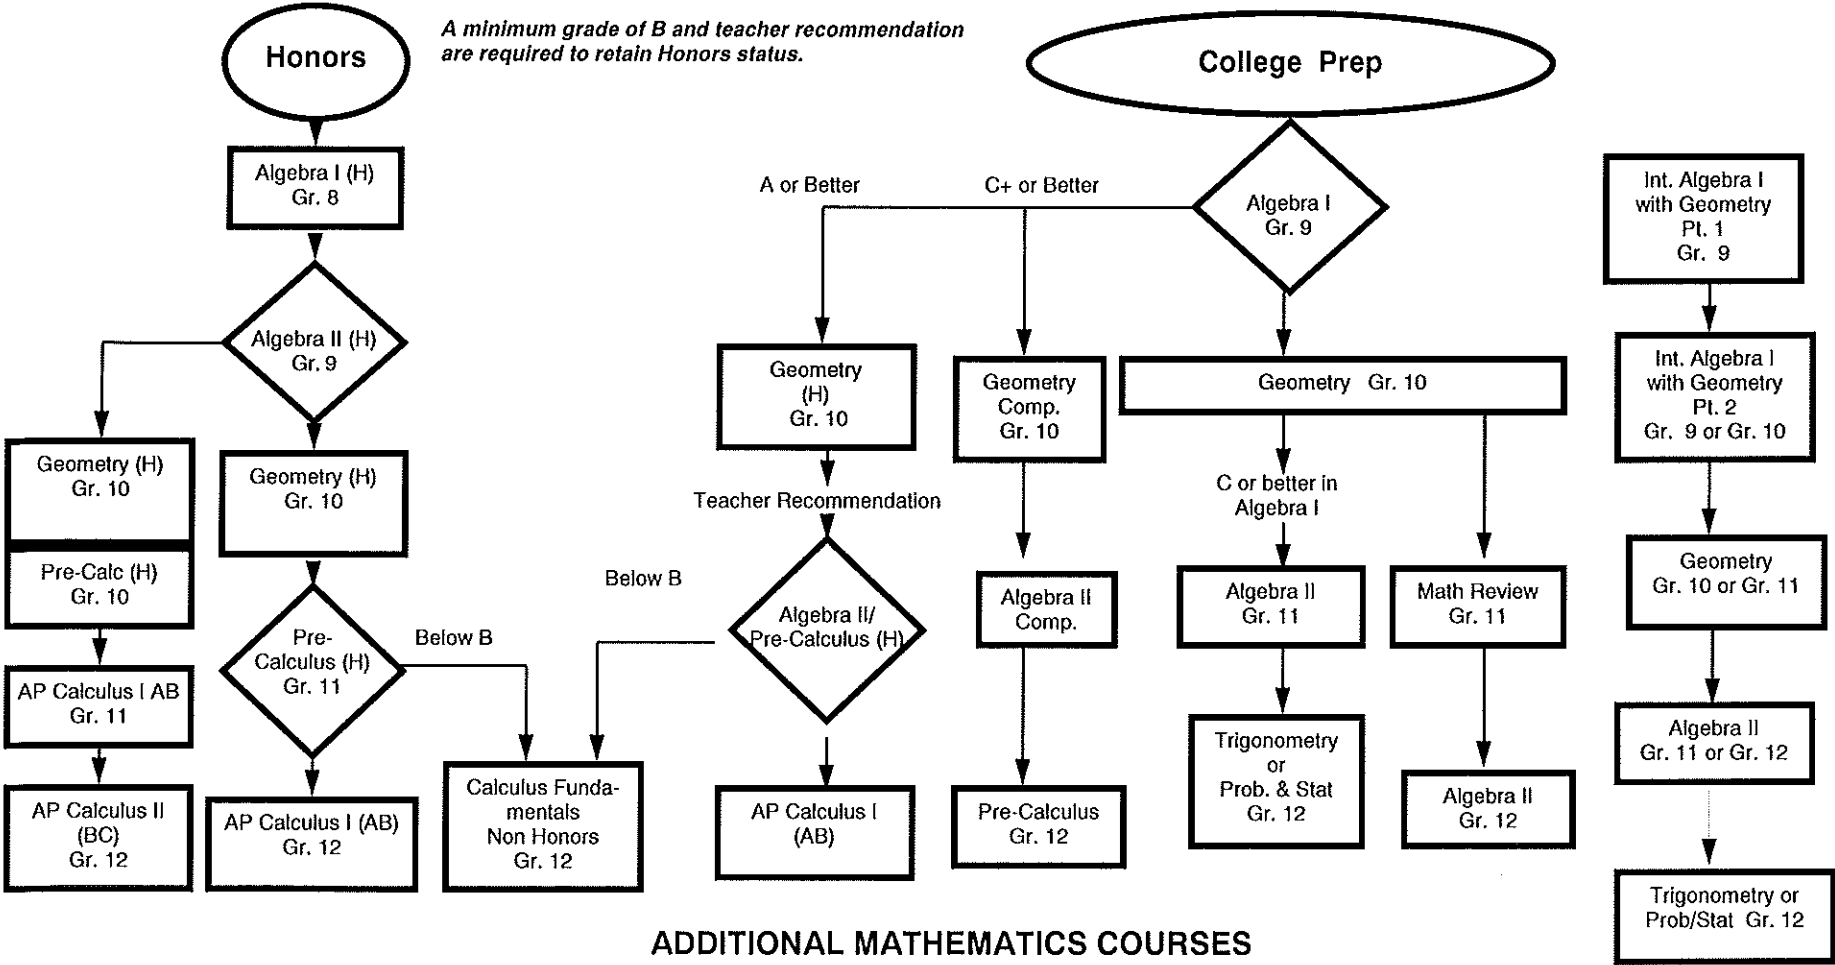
Honors

A minimum grade of B and teacher recommendation are required to retain Honors status.

College Prep

Algebra I (H) Gr. 8

Algebra II (H) Gr. 9

Geometry (H) Gr. 10

Pre-Calc (H) Gr. 10

AP Calculus I AB Gr. 11

AP Calculus II (BC) Gr. 12

Geometry (H) Gr. 10

Pre-Calculus (H) Gr. 11

AP Calculus I (AB) Gr. 12

Below B

Calculus Fundamentals Non Honors Gr. 12

Below B

A or Better

C+ or Better

Algebra I Gr. 9

Geometry (H) Gr. 10

Teacher Recommendation

Algebra II/ Pre-Calculus (H)

AP Calculus I (AB)

Geometry Comp. Gr. 10

Algebra II Comp.

Pre-Calculus Gr. 12

Geometry Gr. 10

C or better in Algebra I

Algebra II Gr. 11

Trigonometry or Prob. & Stat Gr. 12

Math Review Gr. 11

Algebra II Gr. 12

Int. Algebra I with Geometry Pt. 1 Gr. 9

Int. Algebra I with Geometry Pt. 2 Gr. 9 or Gr. 10

Geometry Gr. 10 or Gr. 11

Algebra II Gr. 11 or Gr. 12

Trigonometry or Prob/Stat Gr. 12

ADDITIONAL MATHEMATICS COURSES